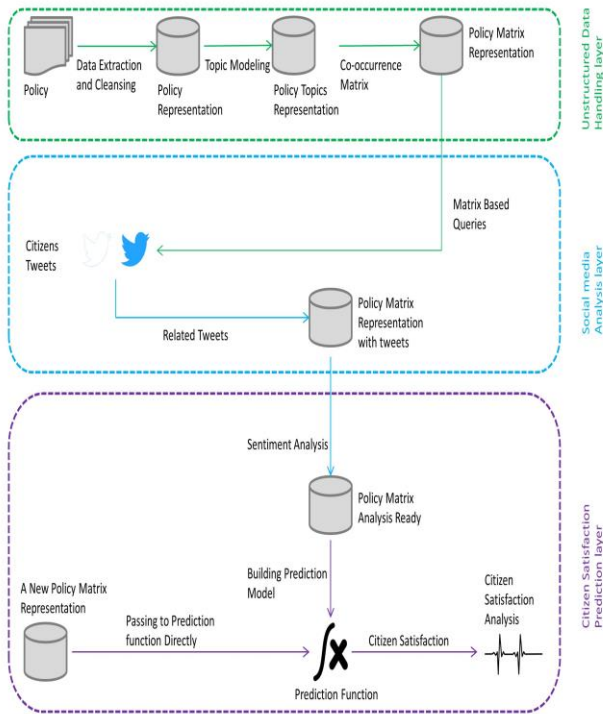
Policy

Data Extraction and Cleansing

Policy Representation

Topic Modeling

Policy Topics Representation

Co-occurrence Matrix

Policy Matrix Representation

Unstructured Data Handling layer

Matrix Based Queries

Citizens Tweets

Related Tweets

Policy Matrix Representation with tweets

Social media Analysis layer

Sentiment Analysis

Policy Matrix Analysis Ready

Building Prediction Model

A New Policy Matrix Representation

Passing to Prediction function Directly

$\int x$

Prediction Function

Citizen Satisfaction

Citizen Satisfaction Analysis

Citizen Satisfaction Prediction layer